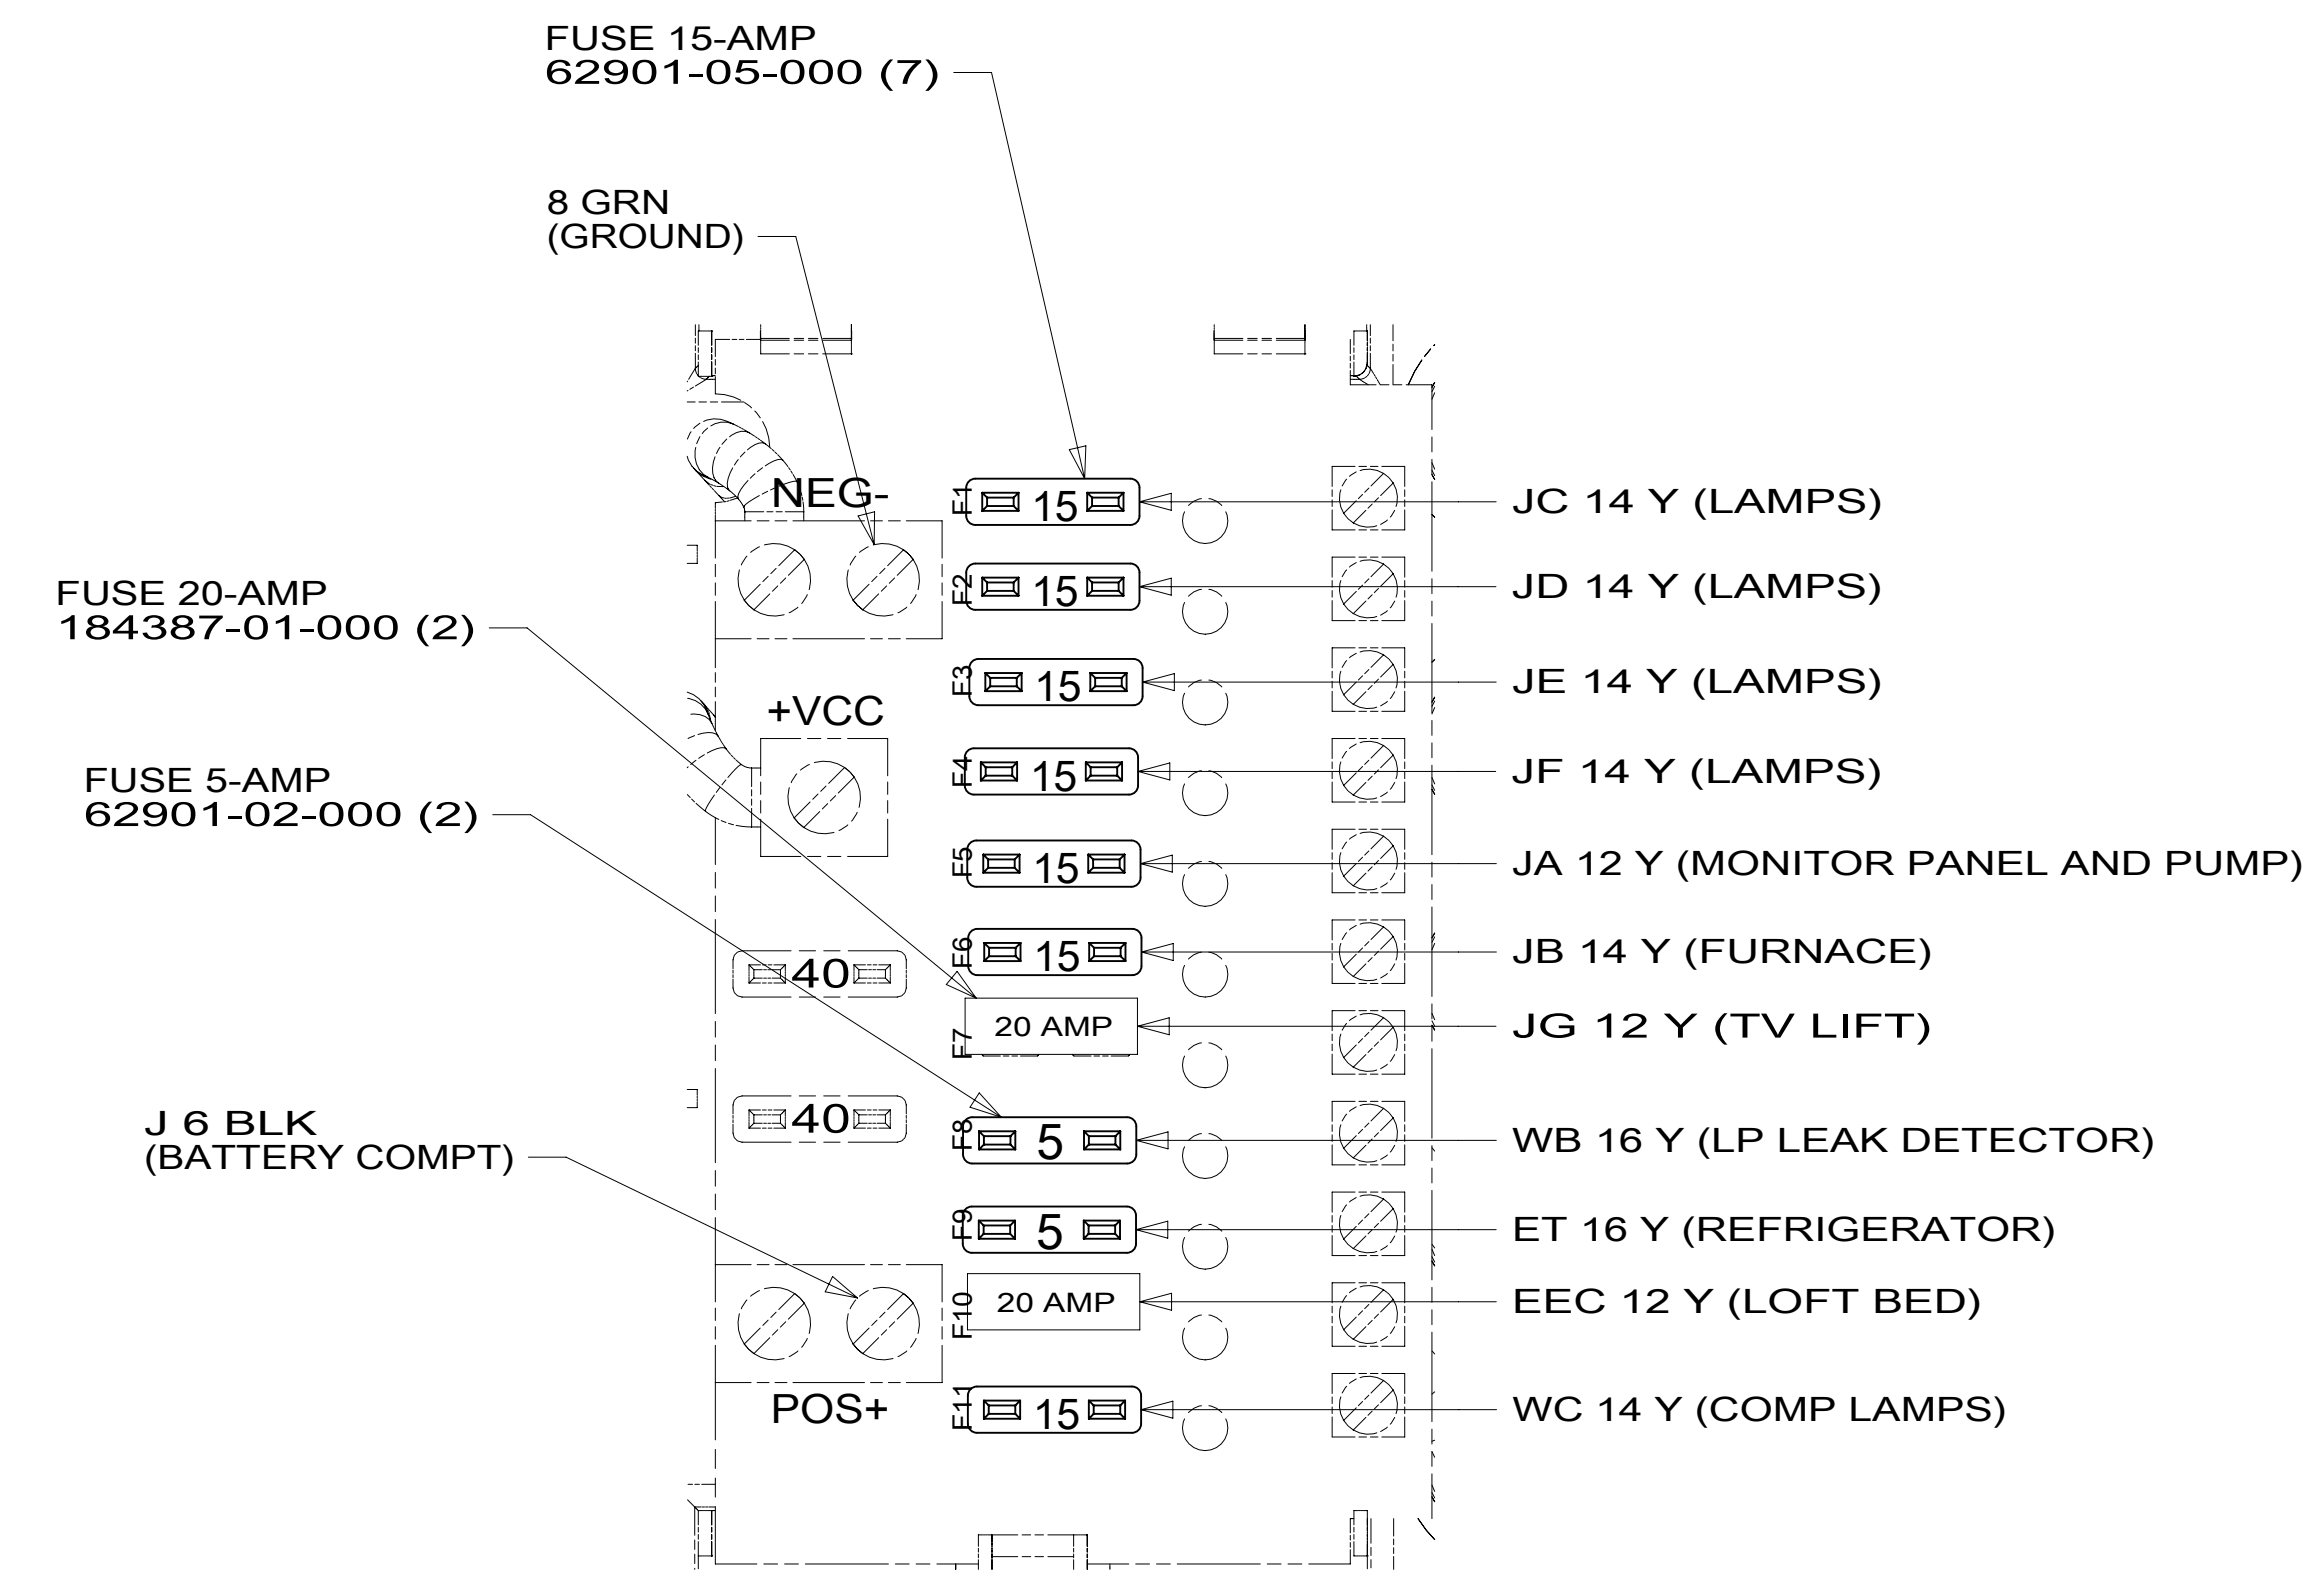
FUSE 15-AMP
62901-05-000 (7)

8 GRN
(GROUND)

NEG-

F1 15
F2 15
F3 15
F4 15
F5 15
F6 15
F7 20 AMP
F8 5
F9 5
F10 20 AMP
F11 15

JC 14 Y (LAMPS)
JD 14 Y (LAMPS)
JE 14 Y (LAMPS)
JF 14 Y (LAMPS)
JA 12 Y (MONITOR PANEL AND PUMP)
JB 14 Y (FURNACE)
JG 12 Y (TV LIFT)
WB 16 Y (LP LEAK DETECTOR)
ET 16 Y (REFRIGERATOR)
EEC 12 Y (LOFT BED)
WC 14 Y (COMP LAMPS)

FUSE 20-AMP
184387-01-000 (2)

+VCC

FUSE 5-AMP
62901-02-000 (2)

40
40

J 6 BLK
(BATTERY COMPT)

POS+